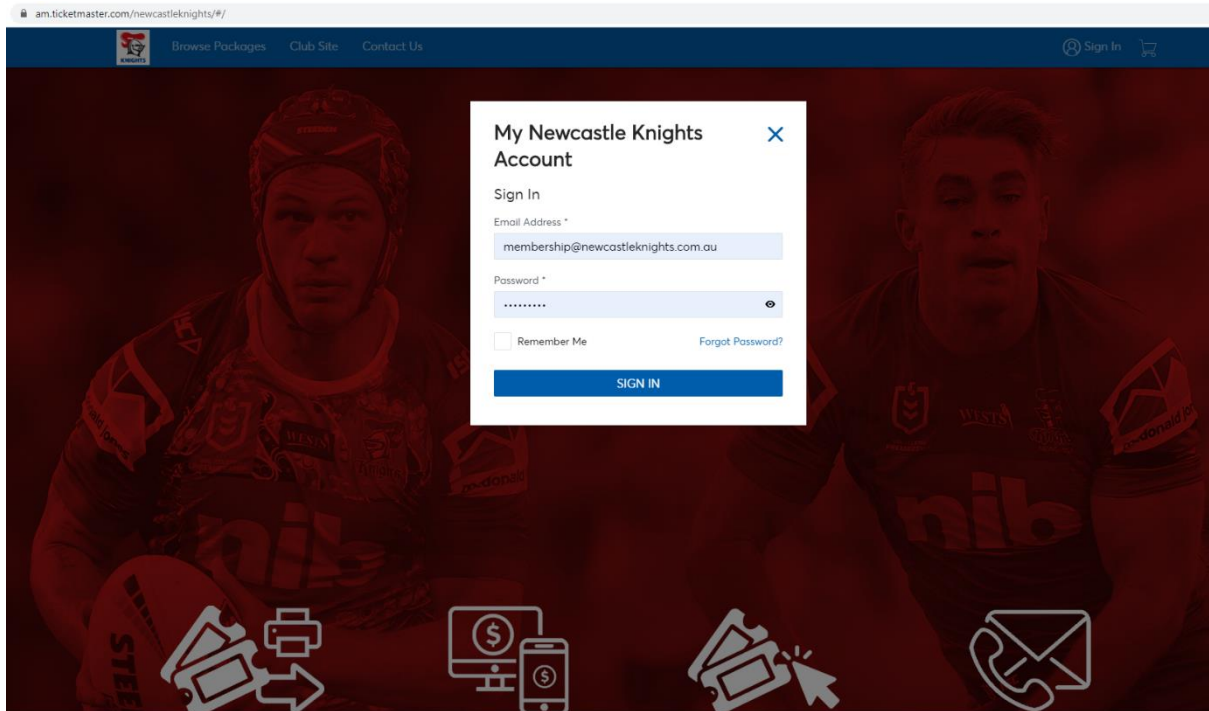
am.ticketmaster.com/newcastleknights/#/

KNIGHTS Browse Packages Club Site Contact Us

Sign In

My Newcastle Knights Account

Sign In

Email Address *

membership@newcastleknights.com.au

Password *

••••••••••

Remember Me

Forgot Password?

SIGN IN

STEEDEN

WESTS

nib

mcdonald jones

WESTS

nib

mcdonald jones